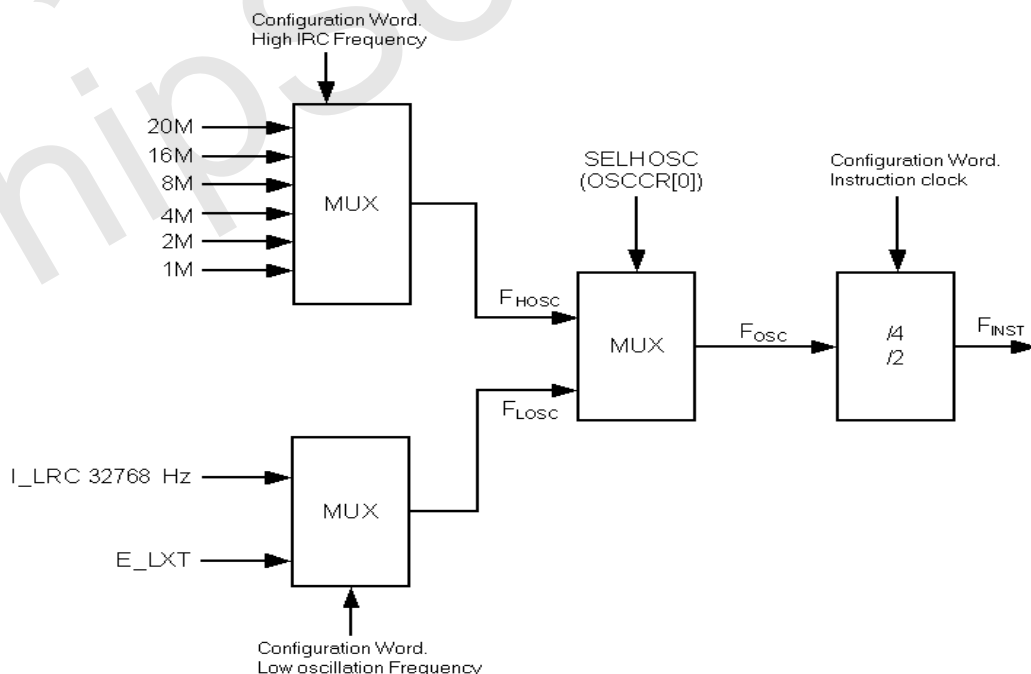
Configuration Word.
High IRC Frequency

20M
16M
8M
4M
2M
1M

MUX

SELHOSC
(OSCCR[0])

Configuration Word.
Instruction clock

$F_{HOSC}$

MUX

$F_{OSC}$

/4
/2

$F_{INST}$

$F_{LOSC}$

I_LRC 32768 Hz

MUX

E_LXT

Configuration Word.
Low oscillation Frequency